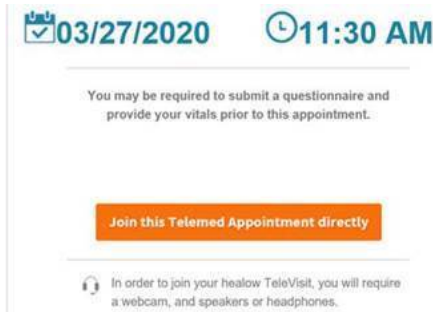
03/27/2020 11:30 AM

You may be required to submit a questionnaire and provide your vitals prior to this appointment.

Join this Telemed Appointment directly

In order to join your healow TeleVisit, you will require a webcam, and speakers or headphones.